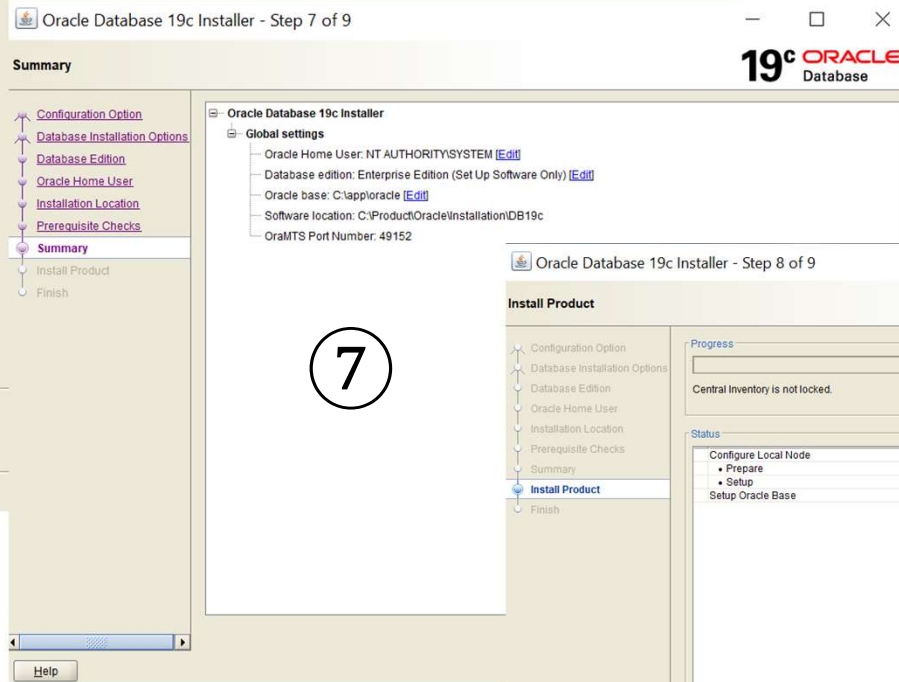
Oracle Database 19c Installer - Step 7 of 9

Summary

19c ORACLE Database

Configuration Option
Database Installation Options
Database Edition
Oracle Home User
Installation Location
Prerequisite Checks
Summary
Install Product
Finish

Oracle Database 19c Installer
Global settings
Oracle Home User: NT AUTHORITY\SYSTEM [Edit]
Database edition: Enterprise Edition (Set Up Software Only) [Edit]
Oracle base: C:\app\oracle [Edit]
Software location: C:\Product\Oracle\Installation\DB19c
OraMTS Port Number: 49152

⑦

Oracle Database 19c Installer - Step 8 of 9

Install Product

Configuration Option
Database Installation Options
Database Edition
Oracle Home User
Installation Location
Prerequisite Checks
Summary
Install Product
Finish

Progress

Central Inventory is not locked.

Status
Configure Local Node
• Prepare
• Setup
Setup Oracle Base

Help